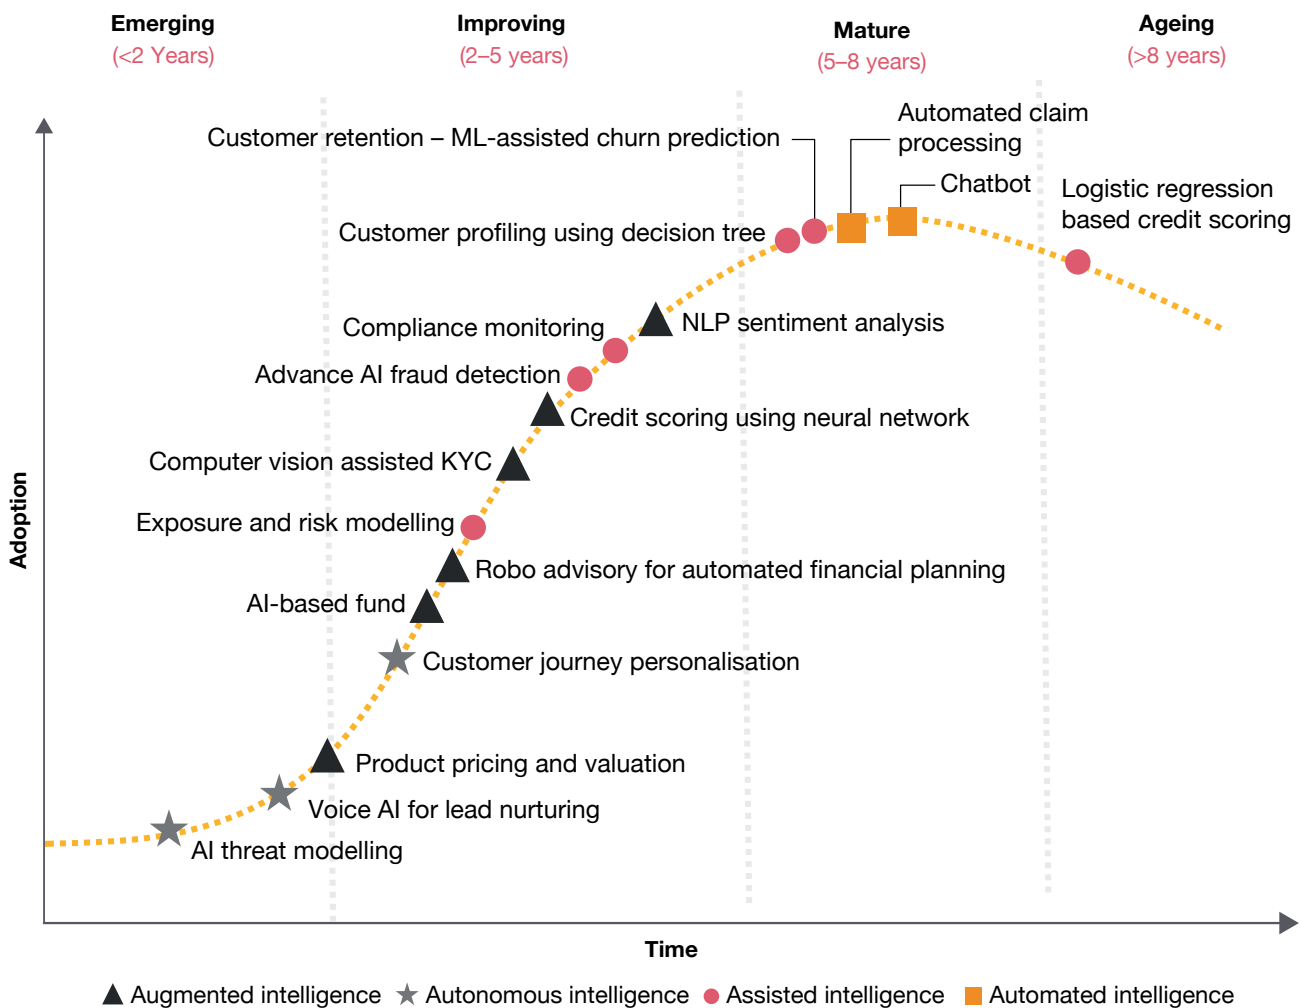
Emerging
(<2 Years)

Improving
(2–5 years)

Mature
(5–8 years)

Ageing
(>8 years)

Customer retention – ML-assisted churn prediction

Automated claim processing

Chatbot

Logistic regression based credit scoring

Customer profiling using decision tree

Compliance monitoring

NLP sentiment analysis

Advance AI fraud detection

Credit scoring using neural network

Computer vision assisted KYC

Exposure and risk modelling

Robo advisory for automated financial planning

AI-based fund

Customer journey personalisation

Product pricing and valuation

Voice AI for lead nurturing

AI threat modelling

Adoption

Time

Augmented intelligence
Autonomous intelligence
Assisted intelligence
Automated intelligence